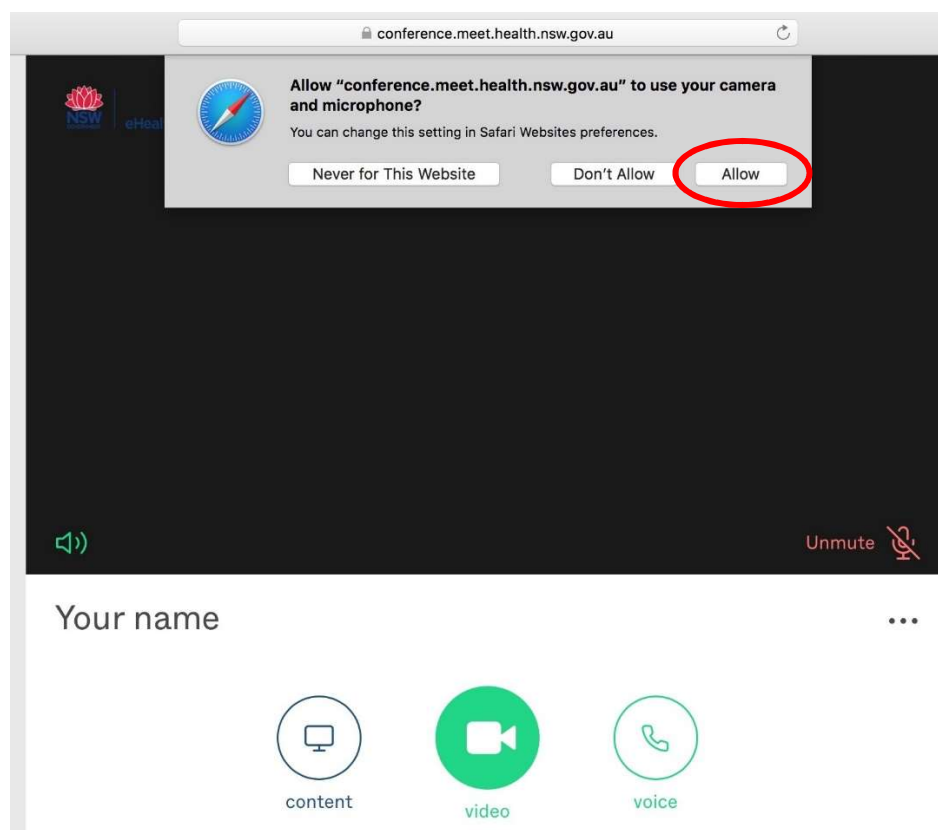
conference.meet.health.nsw.gov.au

NSW eHeal

Allow “conference.meet.health.nsw.gov.au” to use your camera and microphone?

You can change this setting in Safari Websites preferences.

Never for This Website

Don’t Allow

Allow

Unmute

Your name

•••

content

video

voice